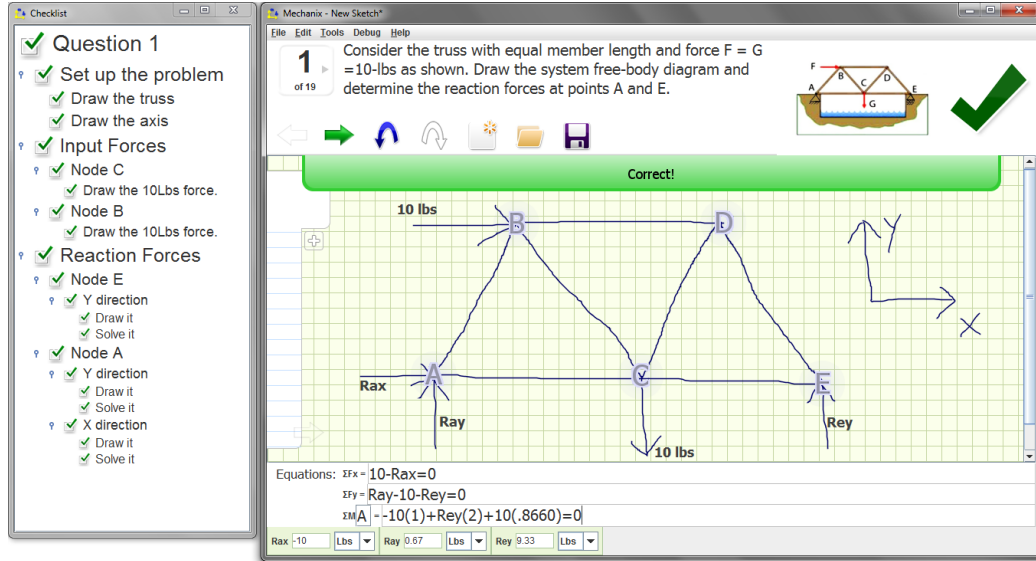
Checklist

Question 1
Set up the problem
Draw the truss
Draw the axis
Input Forces
Node C
Draw the 10Lbs force.
Node B
Draw the 10Lbs force.
Reaction Forces
Node E
Y direction
Draw it
Solve it
Node A
Y direction
Draw it
Solve it
X direction
Draw it
Solve it

Mechanix - New Sketch*
File Edit Tools Debug Help

1
of 19

Consider the truss with equal member length and force F = G =10-lbs as shown. Draw the system free-body diagram and determine the reaction forces at points A and E.

F
B
C
D
A
E
G

Correct!

10 lbs
B
D
Y
X
Rax
A
C
E
Ray
Rey
10 lbs

Equations: ΣFx = 10-Rax=0
ΣFy = Ray-10-Rey=0
ΣM A - -10(1)+Rey(2)+10(.8660)=0

Rax -10 Lbs
Ray 0.67 Lbs
Rey 9.33 Lbs